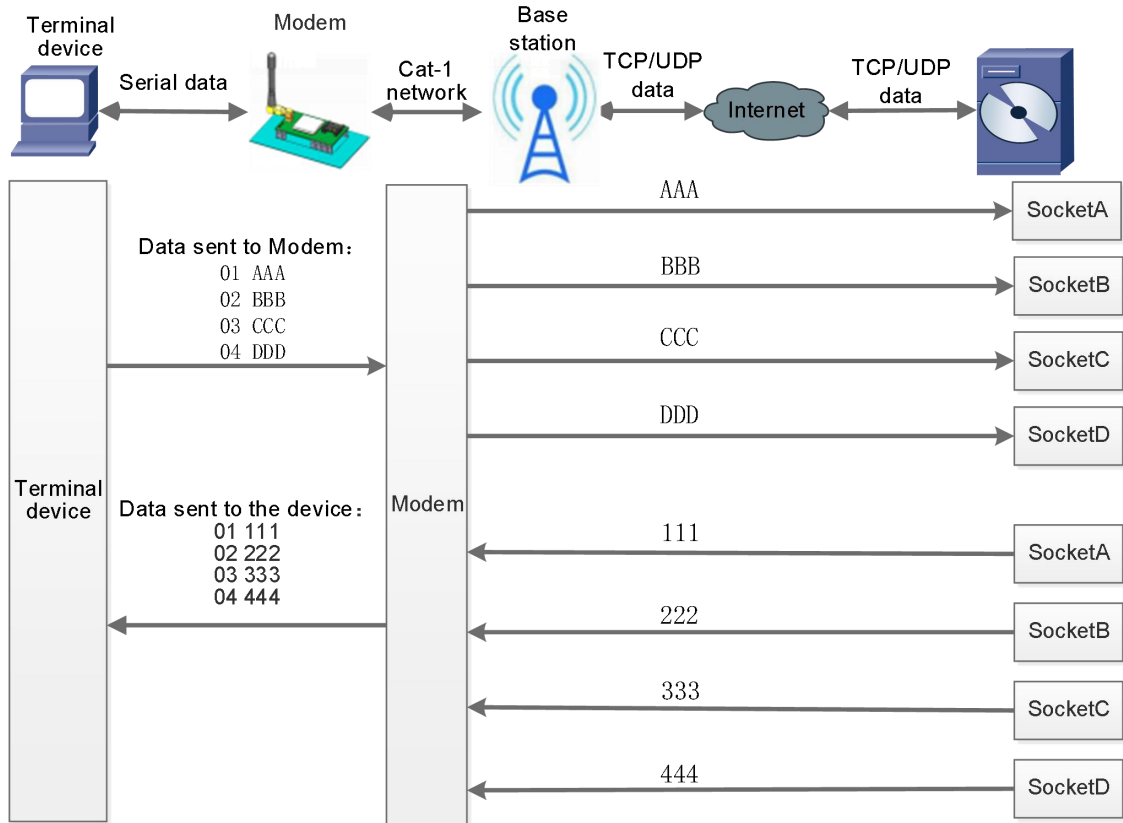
Terminal device

Modem

Base station

Serial data

Cat-1 network

TCP/UDP data

Internet

TCP/UDP data

Terminal device

Data sent to Modem：
01 AAA
02 BBB
03 CCC
04 DDD

Data sent to the device：
01 111
02 222
03 333
04 444

Modem

AAA

SocketA

BBB

SocketB

CCC

SocketC

DDD

SocketD

111

SocketA

222

SocketB

333

SocketC

444

SocketD